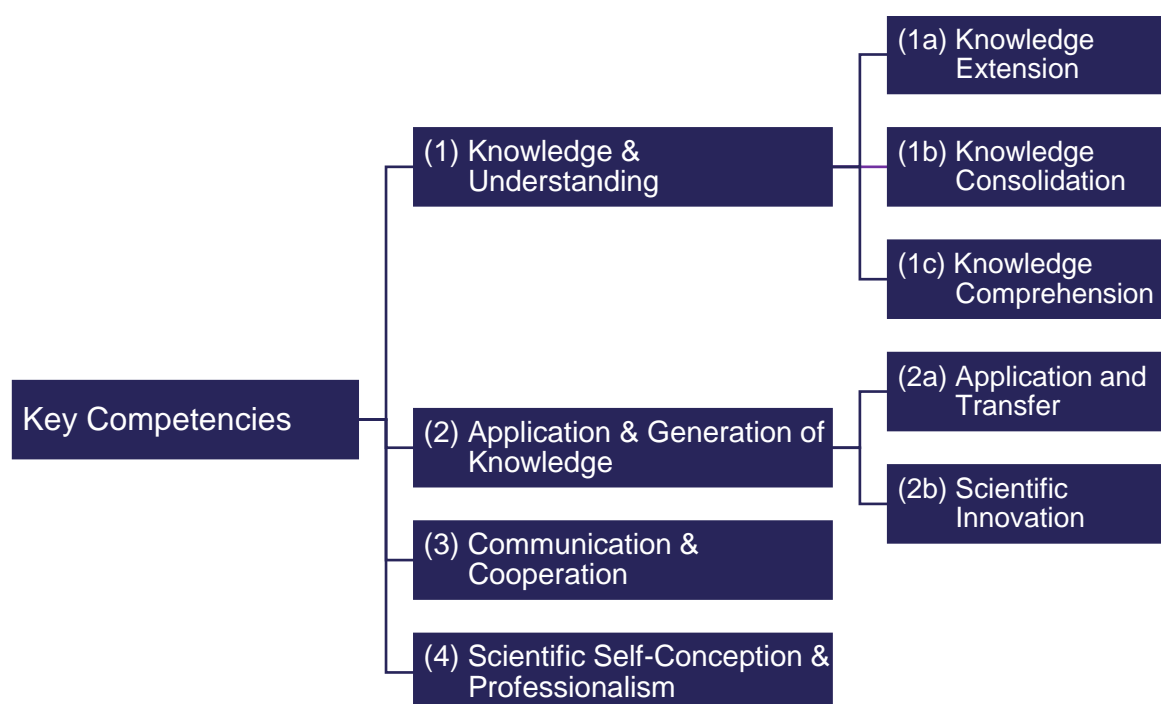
Key Competencies

(1) Knowledge & Understanding

(1a) Knowledge Extension

(1b) Knowledge Consolidation

(1c) Knowledge Comprehension

(2) Application & Generation of Knowledge

(2a) Application and Transfer

(2b) Scientific Innovation

(3) Communication & Cooperation

(4) Scientific Self-Conception & Professionalism